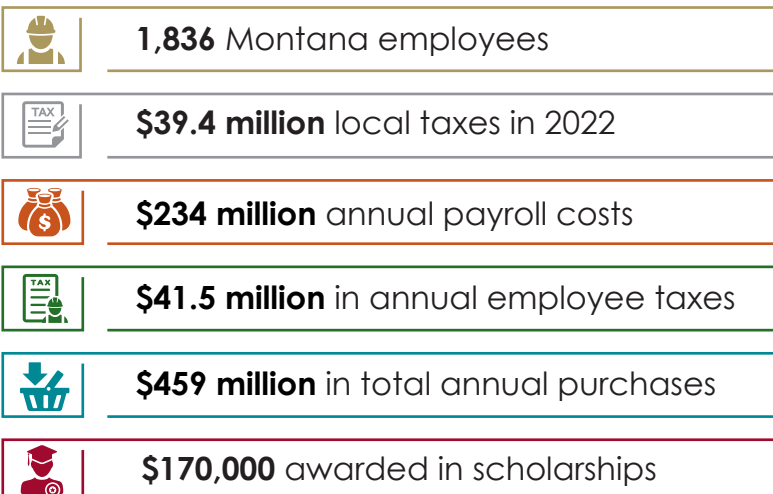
**1,836** Montana employees

TAX

**\$39.4 million** local taxes in 2022

**\$234 million** annual payroll costs

TAX

**\$41.5 million** in annual employee taxes

**\$459 million** in total annual purchases

**\$170,000** awarded in scholarships